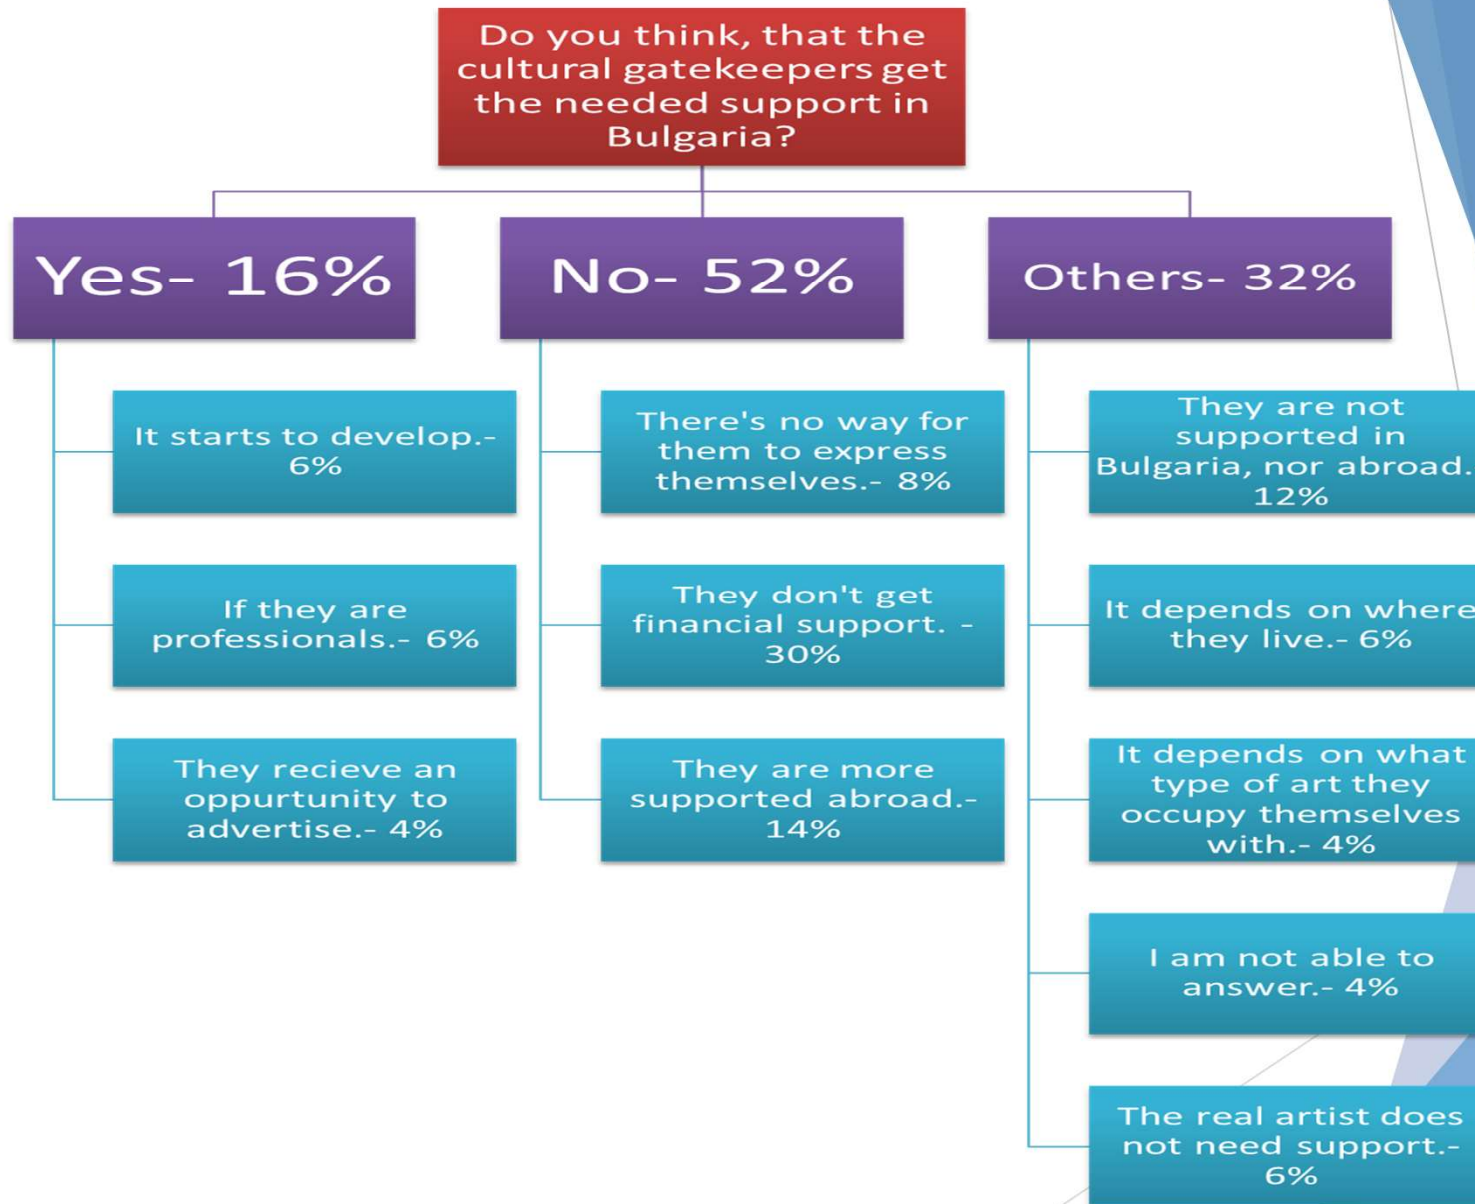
Do you think, that the cultural gatekeepers get the needed support in Bulgaria?

Yes- 16%

It starts to develop.- 6%

If they are professionals.- 6%

They recieve an oppurtunity to advertise.- 4%

No- 52%

There's no way for them to express themselves.- 8%

They don't get financial support. - 30%

They are more supported abroad.- 14%

Others- 32%

They are not supported in Bulgaria, nor abroad. 12%

It depends on where they live.- 6%

It depends on what type of art they occupy themselves with.- 4%

I am not able to answer.- 4%

The real artist does not need support.- 6%